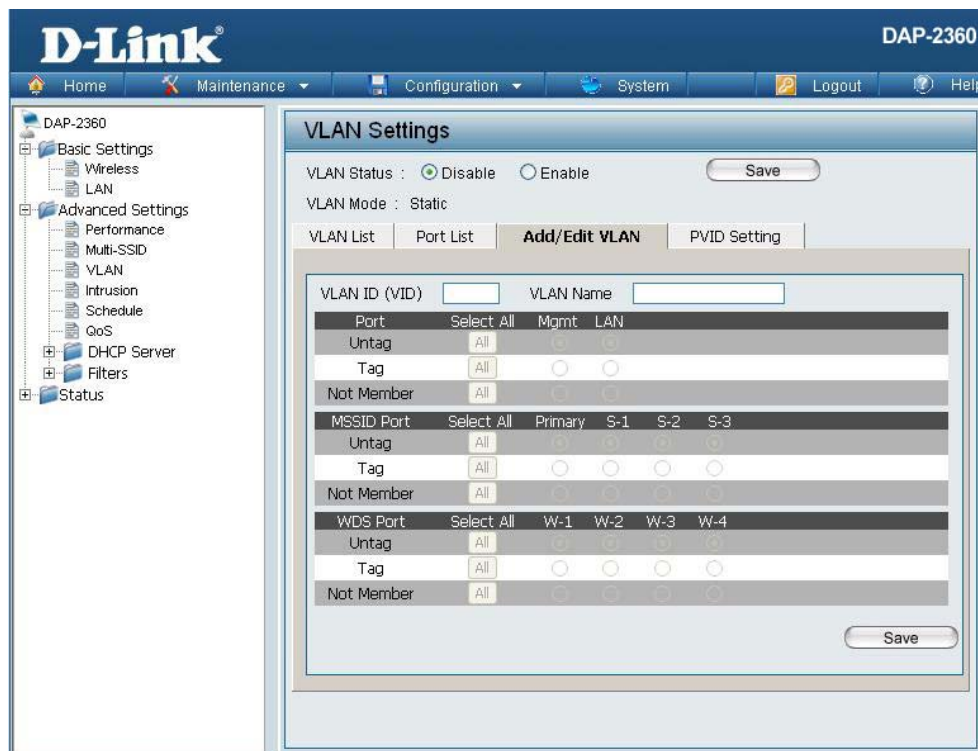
D-Link®

DAP-2360

Home Maintenance Configuration System Logout Help

DAP-2360
Basic Settings
Wireless
LAN
Advanced Settings
Performance
Multi-SSID
VLAN
Intrusion
Schedule
QoS
DHCP Server
Filters
Status

VLAN Settings

VLAN Status : Disable Enable Save

VLAN Mode : Static

VLAN List | Port List | Add/Edit VLAN | PVID Setting

VLAN ID (VID) VLAN Name

| Port | Select All | Mgmt | LAN |
|---|---|---|---|
| Untag | All | | |
| Tag | All | | |
| Not Member | All | | |

| MSSID Port | Select All | Primary | S-1 | S-2 | S-3 |
|---|---|---|---|---|---|
| Untag | All | | | | |
| Tag | All | | | | |
| Not Member | All | | | | |

| WDS Port | Select All | W-1 | W-2 | W-3 | W-4 |
|---|---|---|---|---|---|
| Untag | All | | | | |
| Tag | All | | | | |
| Not Member | All | | | | |

Save